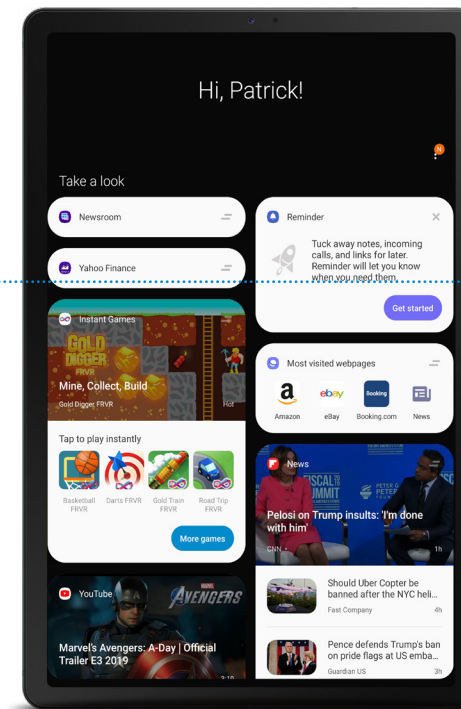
Hi, Patrick!

N

Take a look

Newsroom

Yahoo Finance

Instant Games

GOLD DIGGER FRVR

Mine, Collect, Build

Gold Digger FRVR

Hot

Tap to play instantly

Basketball FRVR

Darts FRVR

Gold Train FRVR

Road Trip FRVR

More games

YouTube

AVENGERS

Marvel's Avengers: A-Day | Official Trailer E3 2019

Reminder

Tuck away notes, incoming calls, and links for later. Reminder will let you know when you need them.

Get started

Most visited webpages

Amazon

eBay

Booking.com

News

News

Pelosi on Trump insults: 'I'm done with him'

CNN

1h

Should Uber Copter be banned after the NYC heli...

Fast Company

4h

Pence defends Trump's ban on pride flags at US emba...

Guardian US

3h